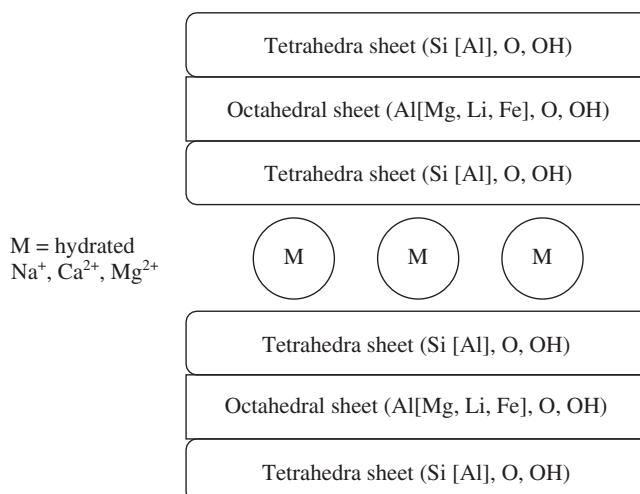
Tetrahedra sheet (Si [Al], O, OH)

Octahedral sheet (Al[Mg, Li, Fe], O, OH)

Tetrahedra sheet (Si [Al], O, OH)

M = hydrated $Na^{+}$, $Ca^{2+}$, $Mg^{2+}$

M

M

M

Tetrahedra sheet (Si [Al], O, OH)

Octahedral sheet (Al[Mg, Li, Fe], O, OH)

Tetrahedra sheet (Si [Al], O, OH)